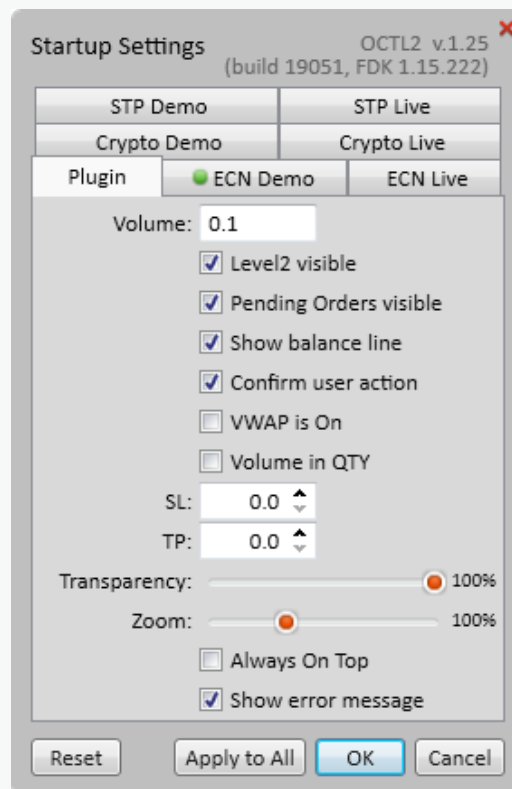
Startup Settings
OCTL2 v.1.25
(build 19051, FDK 1.15.222)

STP Demo
STP Live
Crypto Demo
Crypto Live
Plugin
ECN Demo
ECN Live

Volume: 0.1
Level2 visible
Pending Orders visible
Show balance line
Confirm user action
VWAP is On
Volume in QTY
SL: 0.0
TP: 0.0
Transparency: 100%
Zoom: 100%
Always On Top
Show error message

Reset
Apply to All
OK
Cancel